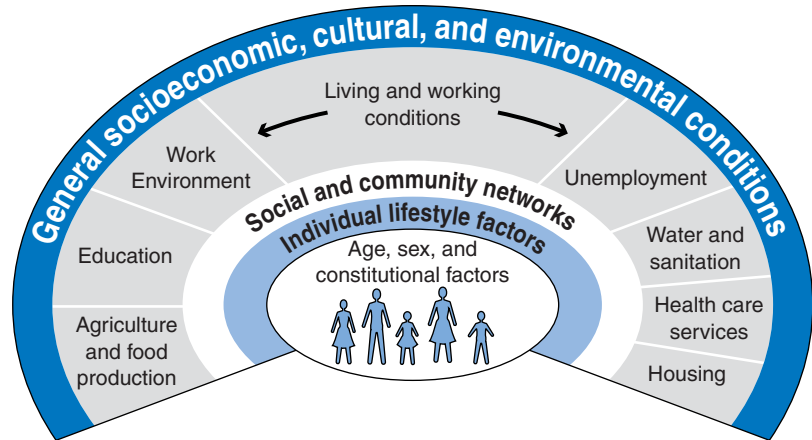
General socioeconomic, cultural, and environmental conditions

Living and working conditions

Work Environment

Education

Agriculture and food production

Unemployment

Water and sanitation

Health care services

Housing

Social and community networks

Individual lifestyle factors

Age, sex, and constitutional factors